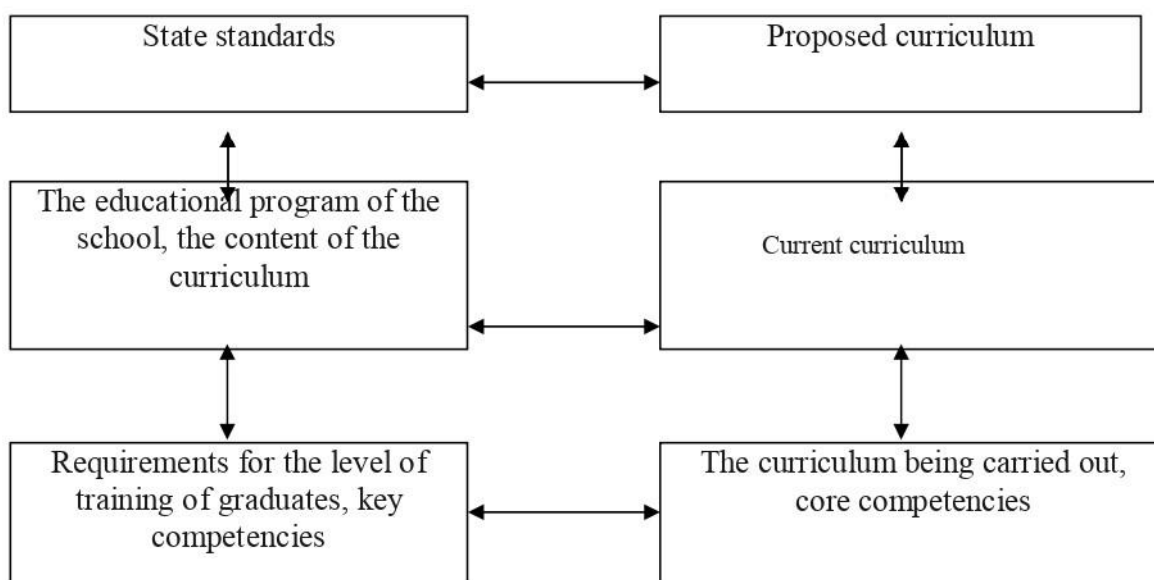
State standards

Proposed curriculum

The educational program of the school, the content of the curriculum

Current curriculum

Requirements for the level of training of graduates, key competencies

The curriculum being carried out, core competencies